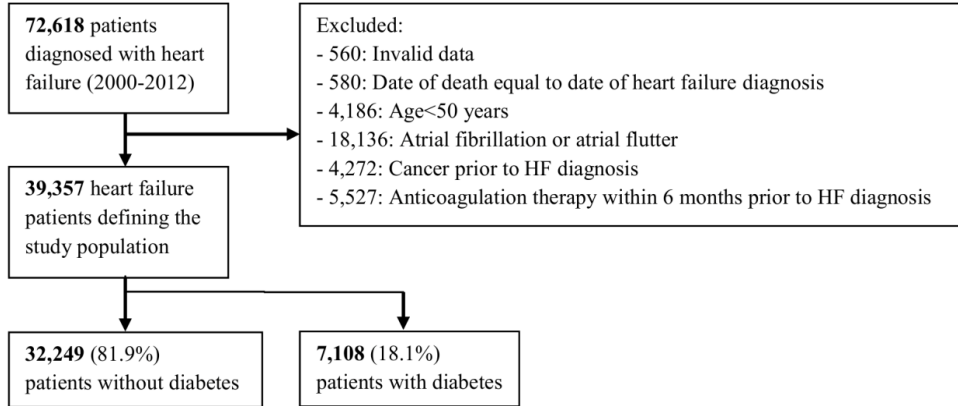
**72,618** patients diagnosed with heart failure (2000-2012)

Excluded:
- 560: Invalid data
- 580: Date of death equal to date of heart failure diagnosis
- 4,186: Age<50 years
- 18,136: Atrial fibrillation or atrial flutter
- 4,272: Cancer prior to HF diagnosis
- 5,527: Anticoagulation therapy within 6 months prior to HF diagnosis

**39,357** heart failure patients defining the study population

**32,249** (81.9%) patients without diabetes

**7,108** (18.1%) patients with diabetes